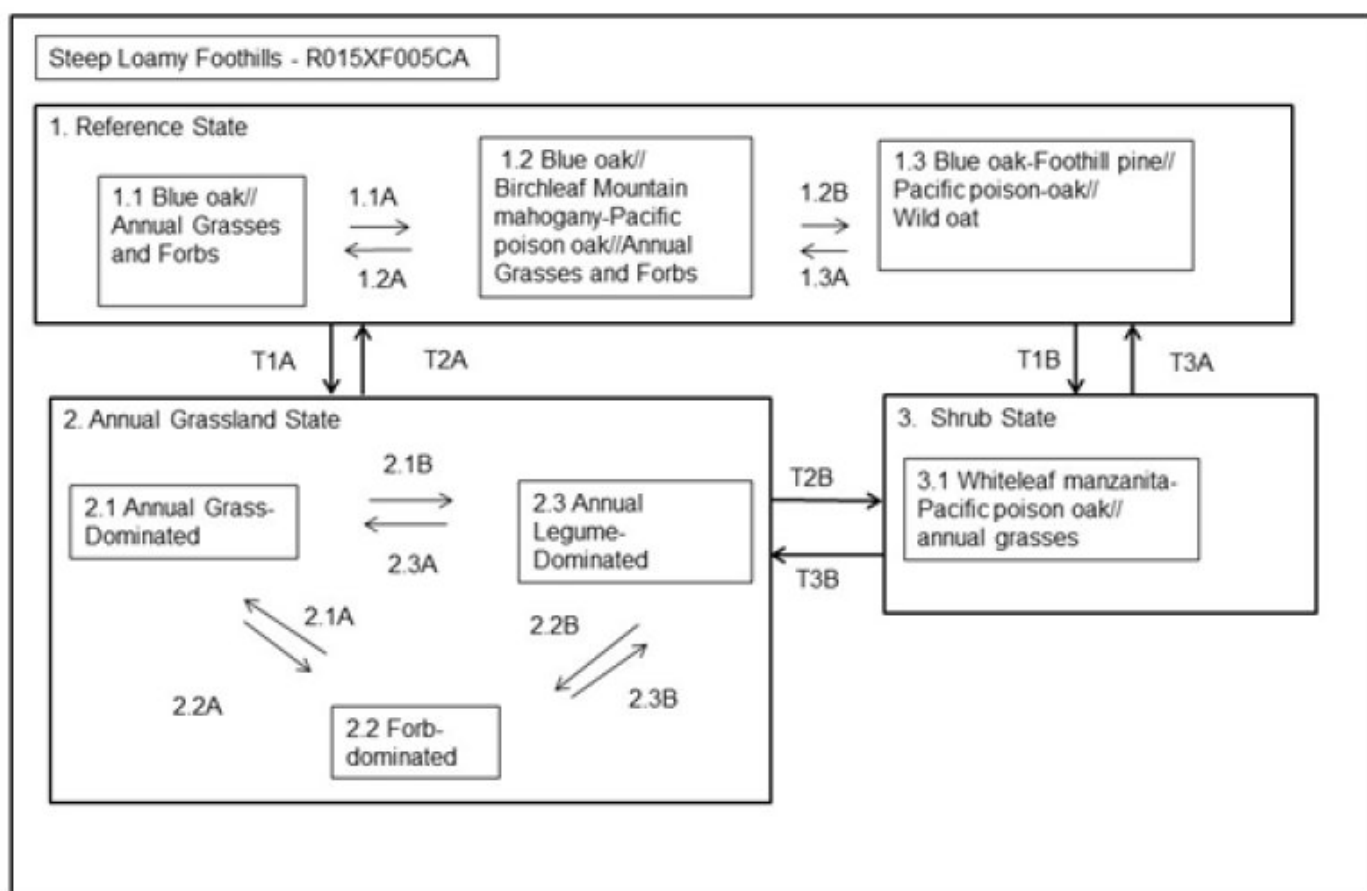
Steep Loamy Foothills - R015XF005CA

1. Reference State

1.1 Blue oak// Annual Grasses and Forbs

1.1A

1.2A

1.2 Blue oak// Birchleaf Mountain mahogany-Pacific poison oak//Annual Grasses and Forbs

1.2B

1.3A

1.3 Blue oak-Foothill pine// Pacific poison-oak// Wild oat

T1A

T2A

T1B

T3A

2. Annual Grassland State

2.1B

2.1 Annual Grass-Dominated

2.3A

2.3 Annual Legume-Dominated

2.1A

2.2B

2.2A

2.3B

2.2 Forb-dominated

T2B

T3B

3. Shrub State

3.1 Whiteleaf manzanita-Pacific poison oak// annual grasses